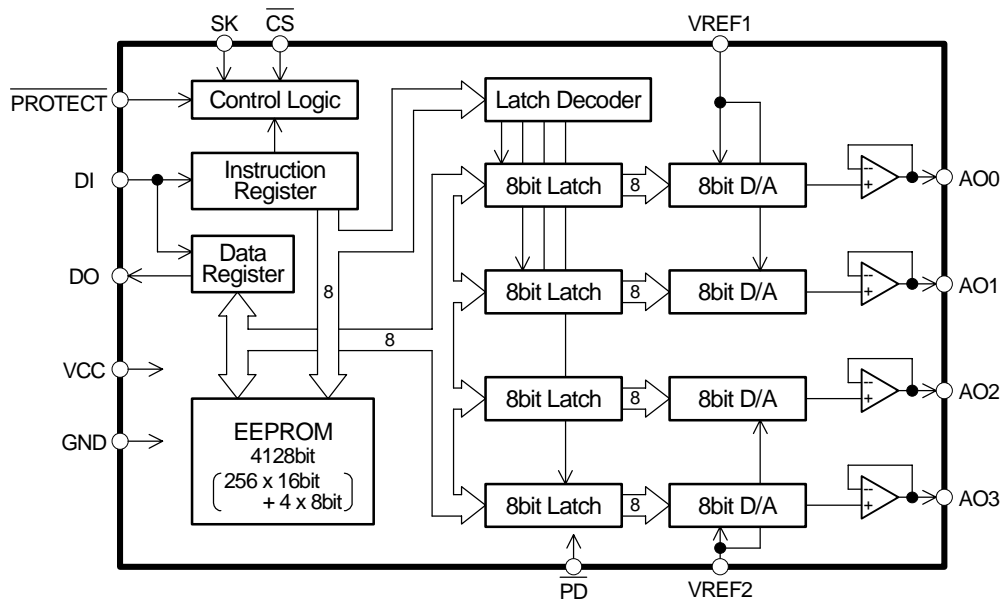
SK
$\overline{CS}$
VREF1
$\overline{PROTECT}$
Control Logic
Latch Decoder
DI
Instruction Register
8bit Latch
8
8bit D/A
AO0
DO
Data Register
8
8bit Latch
8
8bit D/A
AO1
8
VCC
8bit Latch
8
8bit D/A
AO2
GND
EEPROM
4128bit
(256 x 16bit + 4 x 8bit)
8bit Latch
8
8bit D/A
AO3
$\overline{PD}$
VREF2